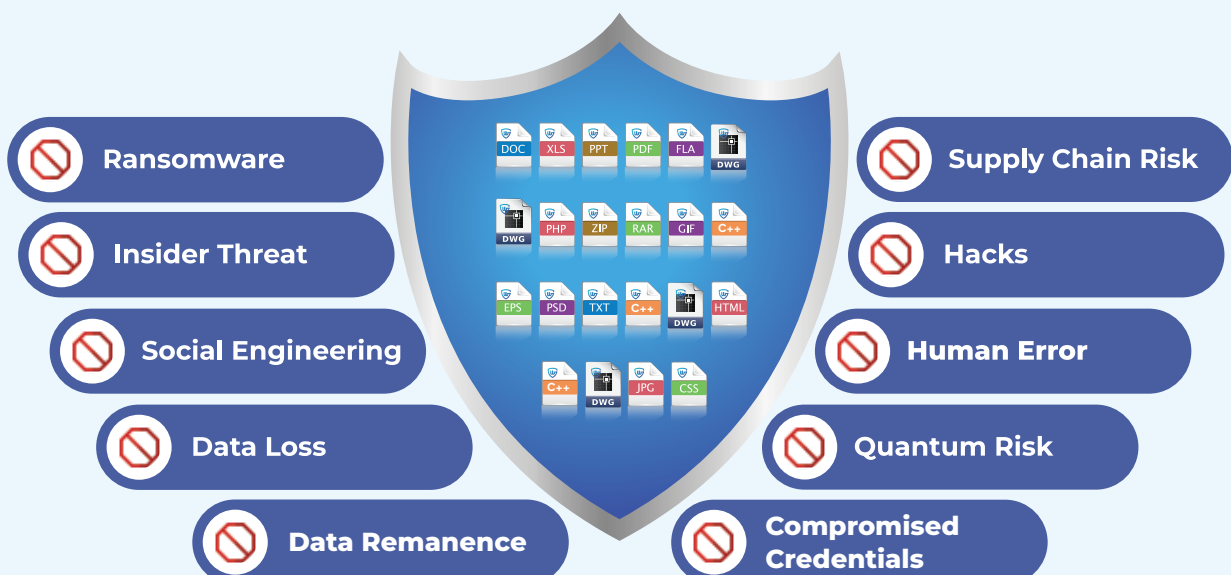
Ransomware

Insider Threat

Social Engineering

Data Loss

Data Remanence

DOC XLS PPT PDF FLA DWG

DWG PHP ZIP RAR GIF C++

EPS PSD TXT C++ DWG HTML

C++ DWG JPG CSS

Supply Chain Risk

Hacks

Human Error

Quantum Risk

Compromised Credentials